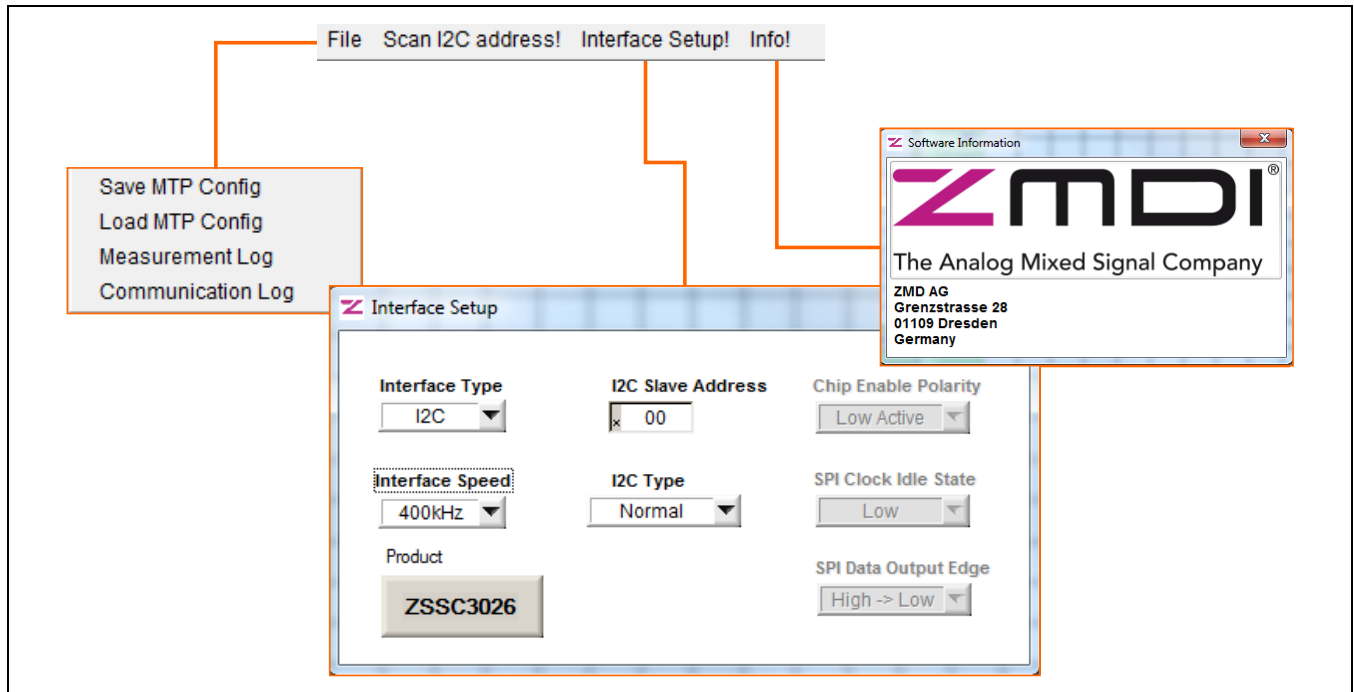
File Scan I2C address! Interface Setup! Info!

Save MTP Config
Load MTP Config
Measurement Log
Communication Log

Software Information

ZMDI®

The Analog Mixed Signal Company

ZMD AG
Grenzstrasse 28
01109 Dresden
Germany

Interface Setup

Interface Type
I2C

I2C Slave Address
x 00

Chip Enable Polarity
Low Active

Interface Speed
400kHz

I2C Type
Normal

SPI Clock Idle State
Low

Product
ZSSC3026

SPI Data Output Edge
High -> Low